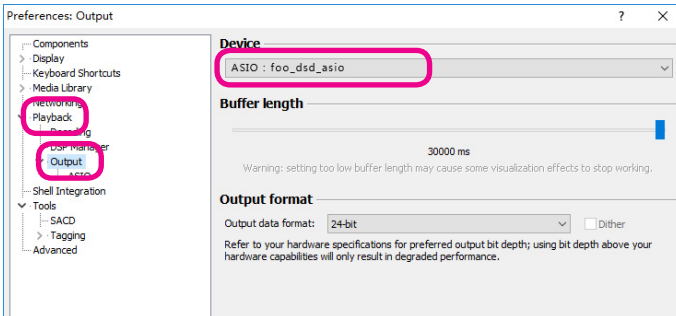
Preferences: Output

?

×

Components
Display
Keyboard Shortcuts
Media Library
Networking
Playback
Decoding
DSP Manager
Output
ASIO
Shell Integration
Tools
SACD
Tagging
Advanced

Device

ASIO : foo_dsd_asio

Buffer length

30000 ms

Warning: setting too low buffer length may cause some visualization effects to stop working.

Output format

Output data format: 24-bit

Dither

Refer to your hardware specifications for preferred output bit depth; using bit depth above your hardware capabilities will only result in degraded performance.